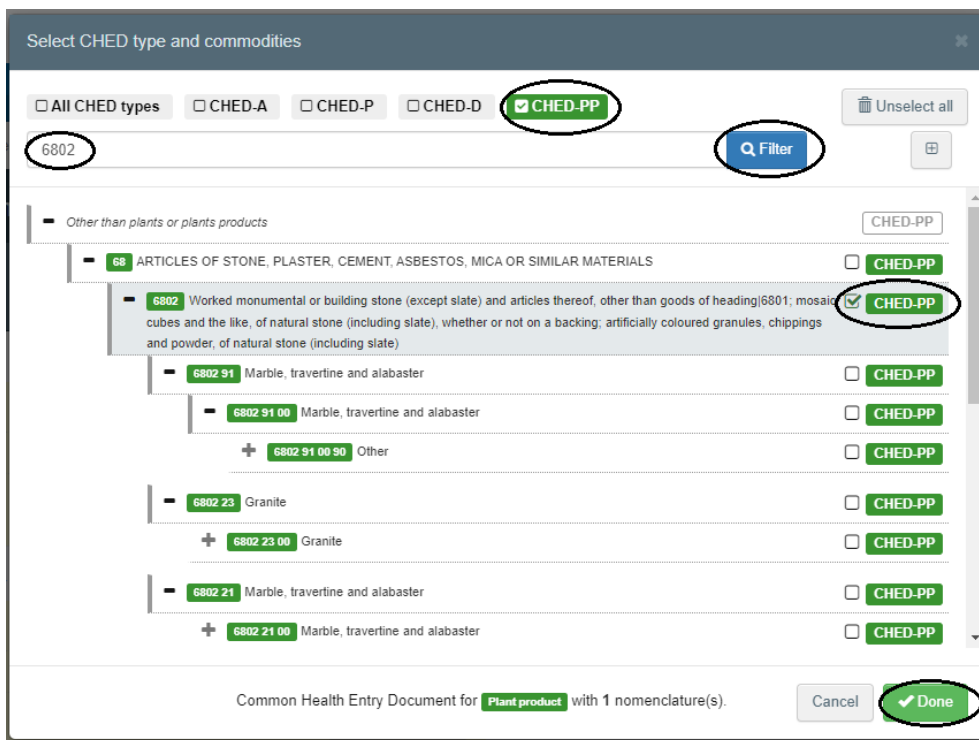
Select CHED type and commodities

All CHED types  CHED-A  CHED-P  CHED-D  CHED-PP  Unselect all

6802  Filter

Other than plants or plants products  CHED-PP

68 ARTICLES OF STONE, PLASTER, CEMENT, ASBESTOS, MICA OR SIMILAR MATERIALS  CHED-PP

6802 Worked monumental or building stone (except slate) and articles thereof, other than goods of heading|6801; mosaic cubes and the like, of natural stone (including slate), whether or not on a backing; artificially coloured granules, chippings and powder, of natural stone (including slate)  CHED-PP

6802 91 Marble, travertine and alabaster  CHED-PP

6802 91 00 Marble, travertine and alabaster  CHED-PP

6802 91 00 90 Other  CHED-PP

6802 23 Granite  CHED-PP

6802 23 00 Granite  CHED-PP

6802 21 Marble, travertine and alabaster  CHED-PP

6802 21 00 Marble, travertine and alabaster  CHED-PP

Common Health Entry Document for Plant product with 1 nomenclature(s).  Cancel  Done